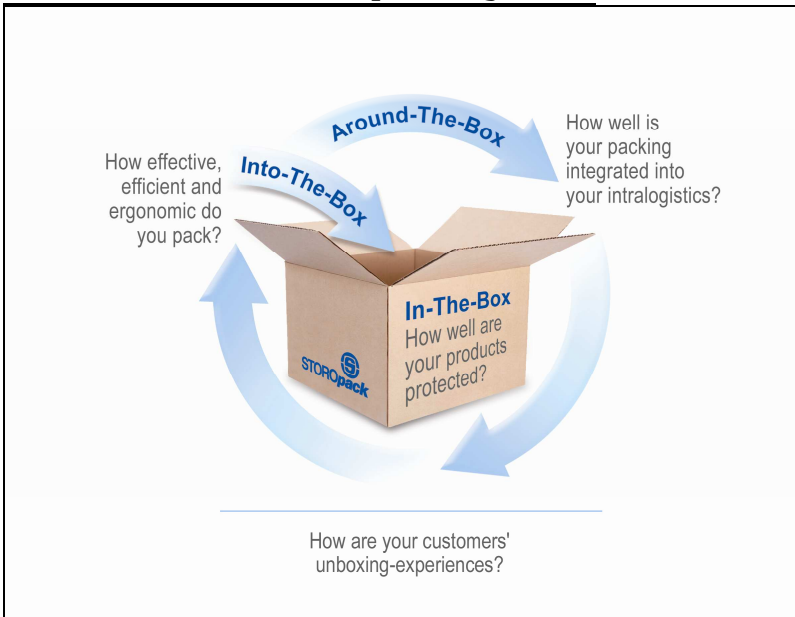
Around-The-Box

How effective, efficient and ergonomic do you pack?

Into-The-Box

How well is your packing integrated into your intralogistics?

In-The-Box
How well are your products protected?

STOROpack

How are your customers' unboxing-experiences?